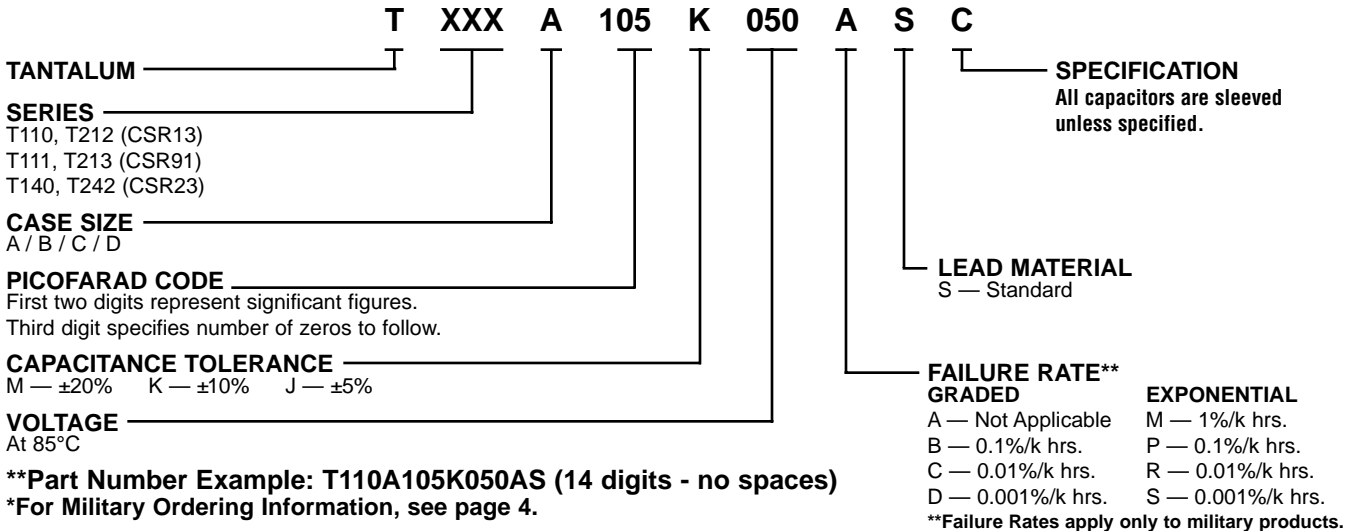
T XXX A 105 K 050 A S C

TANTALUM

SERIES
T110, T212 (CSR13)
T111, T213 (CSR91)
T140, T242 (CSR23)

CASE SIZE
A / B / C / D

PICOFARAD CODE
First two digits represent significant figures.
Third digit specifies number of zeros to follow.

CAPACITANCE TOLERANCE
M — ±20% K — ±10% J — ±5%

VOLTAGE
At 85°C

SPECIFICATION
All capacitors are sleeved unless specified.

LEAD MATERIAL
S — Standard

FAILURE RATE**

| GRADED | EXPONENTIAL |
|---|---|
| A — Not Applicable | M — 1%/k hrs. |
| B — 0.1%/k hrs. | P — 0.1%/k hrs. |
| C — 0.01%/k hrs. | R — 0.01%/k hrs. |
| D — 0.001%/k hrs. | S — 0.001%/k hrs. |

**Failure Rates apply only to military products.

**Part Number Example: T110A105K050AS (14 digits - no spaces)
*For Military Ordering Information, see page 4.